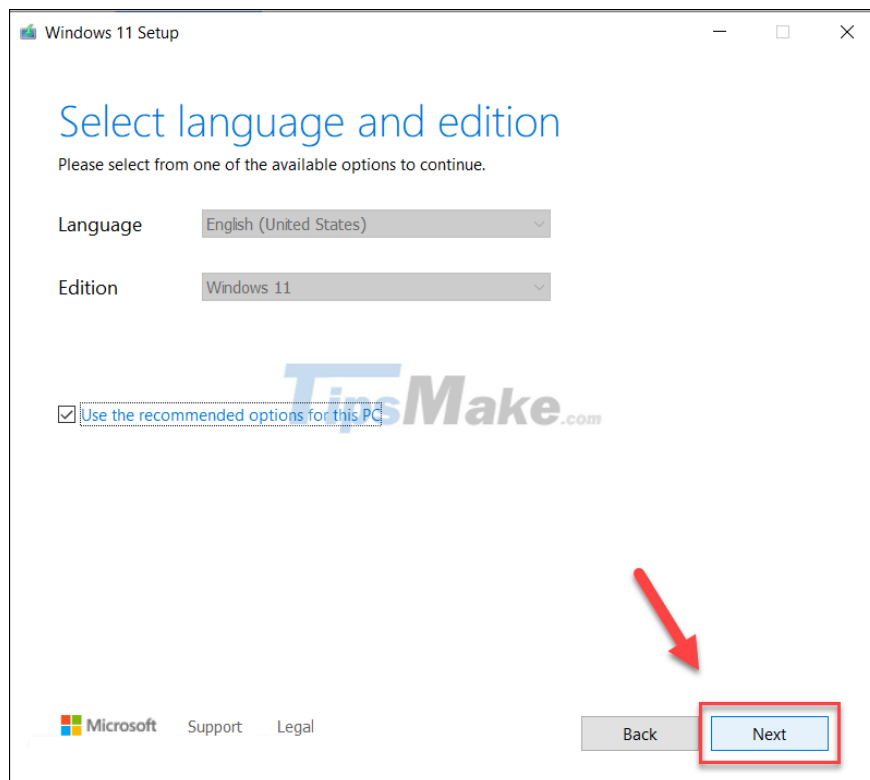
Windows 11 Setup

Select language and edition

Please select from one of the available options to continue.

Language English (United States)

Edition Windows 11

TipsMake.com

Use the recommended options for this PC

Microsoft Support Legal

Back Next